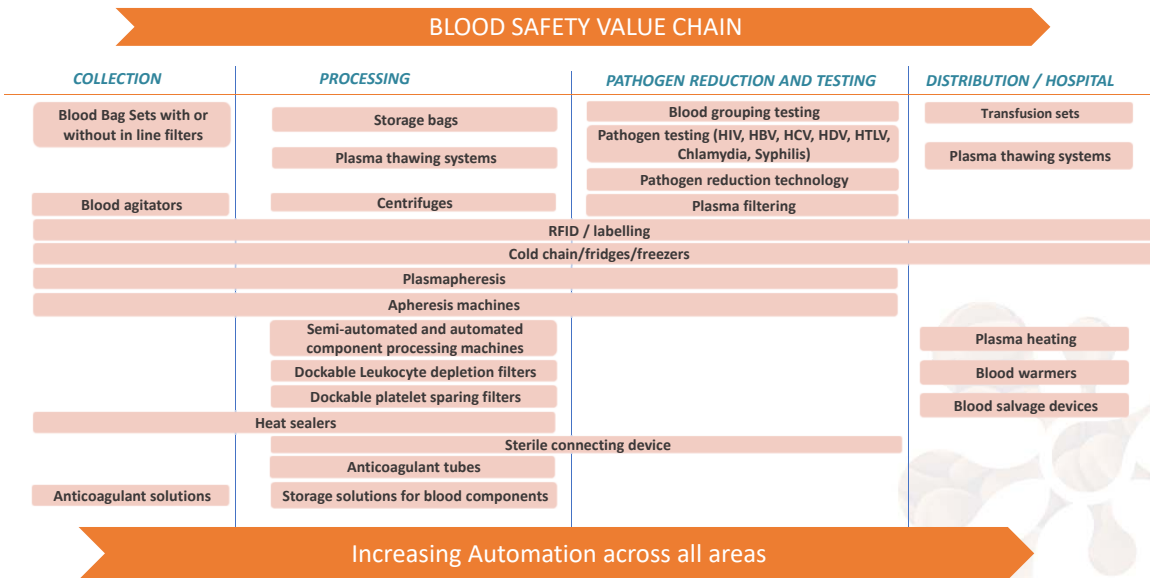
BLOOD SAFETY VALUE CHAIN

COLLECTION

PROCESSING

PATHOGEN REDUCTION AND TESTING

DISTRIBUTION / HOSPITAL

Blood Bag Sets with or without in line filters

Storage bags

Blood grouping testing

Transfusion sets

Pathogen testing (HIV, HBV, HCV, HDV, HTLV, Chlamydia, Syphilis)

Plasma thawing systems

Plasma thawing systems

Pathogen reduction technology

Blood agitators

Centrifuges

Plasma filtering

RFID / labelling

Cold chain/fridges/freezers

Plasmapheresis

Apheresis machines

Semi-automated and automated component processing machines

Plasma heating

Dockable Leukocyte depletion filters

Blood warmers

Dockable platelet sparing filters

Blood salvage devices

Heat sealers

Sterile connecting device

Anticoagulant tubes

Anticoagulant solutions

Storage solutions for blood components

Increasing Automation across all areas